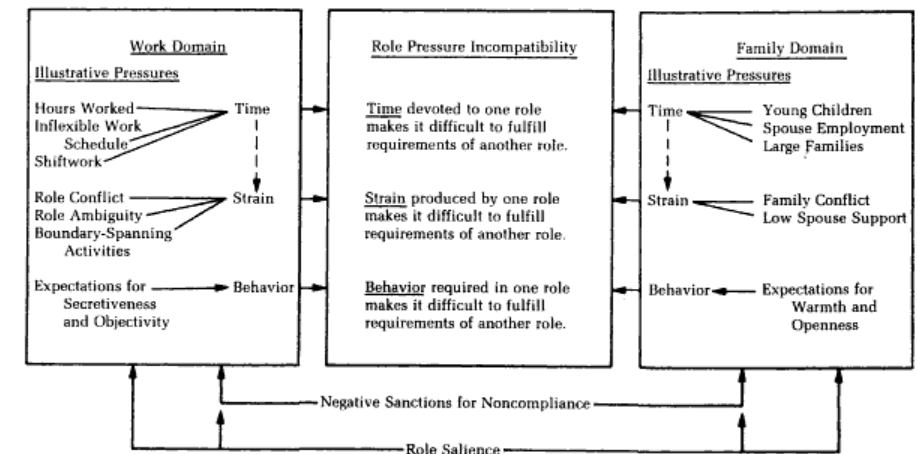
Work Domain

Illustrative Pressures

Hours Worked
Inflexible Work Schedule
Shiftwork

Time

Role Conflict
Role Ambiguity
Boundary-Spanning Activities

Strain

Expectations for Secretiveness and Objectivity

Behavior

Role Pressure Incompatibility

Time devoted to one role makes it difficult to fulfill requirements of another role.

Strain produced by one role makes it difficult to fulfill requirements of another role.

Behavior required in one role makes it difficult to fulfill requirements of another role.

Family Domain

Illustrative Pressures

Time

Young Children
Spouse Employment
Large Families

Strain

Family Conflict
Low Spouse Support

Behavior

Expectations for Warmth and Openness

Negative Sanctions for Noncompliance

Role Salience